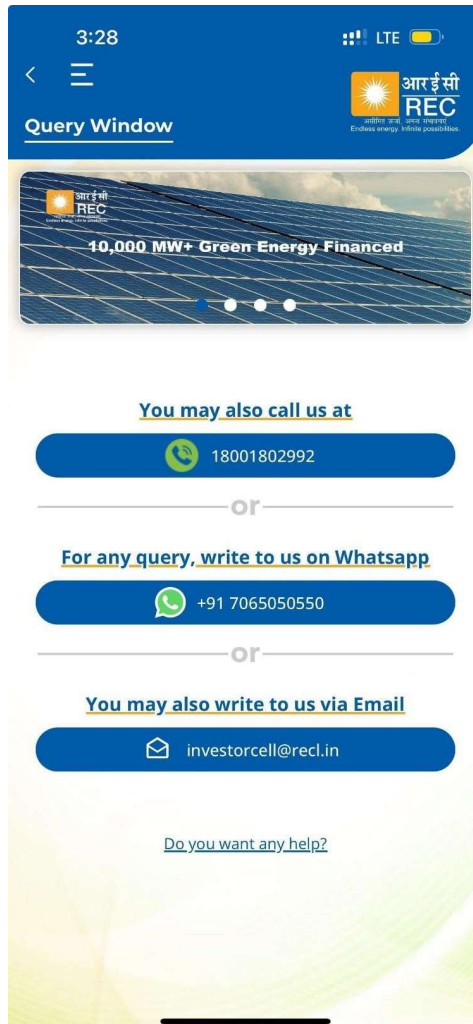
3:28
LTE

Query Window

आर ई सी
REC
असीमित ऊर्जा. अनन्त संभावनाएं
Endless energy. Infinite possibilities.

आर ई सी
REC
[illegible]

10,000 MW+ Green Energy Financed

You may also call us at

18001802992

or

For any query, write to us on Whatsapp

+91 7065050550

or

You may also write to us via Email

investorcell@recl.in

Do you want any help?